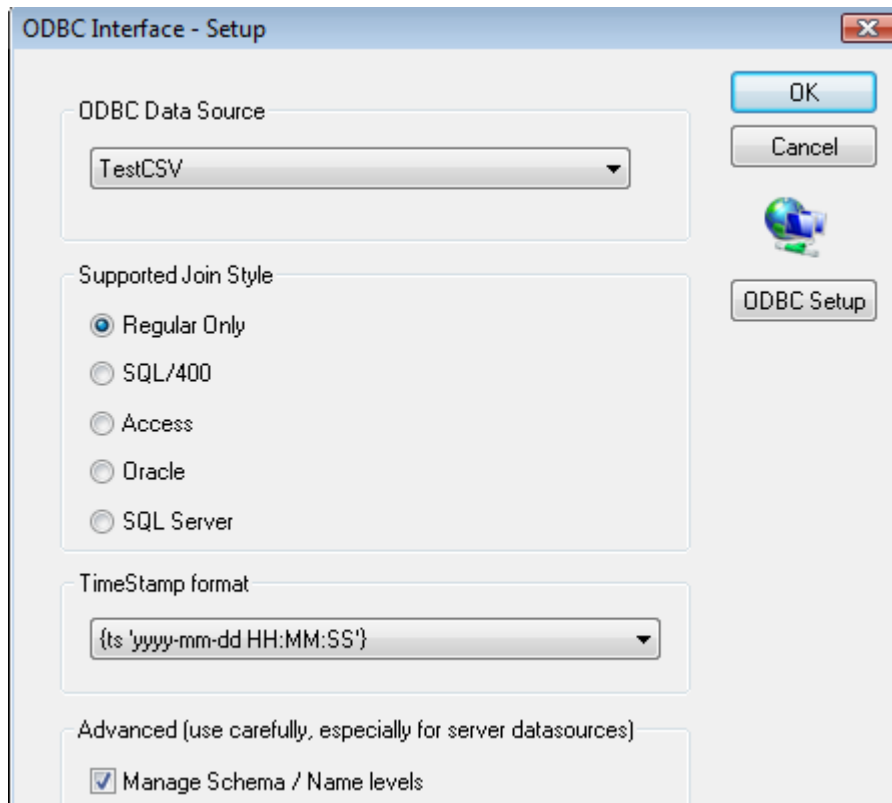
ODBC Interface - Setup

ODBC Data Source

TestCSV

Supported Join Style

Regular Only

SQL/400

Access

Oracle

SQL Server

TimeStamp format

{ts 'yyyy-mm-dd HH:MM:SS'}

Advanced (use carefully, especially for server datasources)

Manage Schema / Name levels

OK

Cancel

ODBC Setup